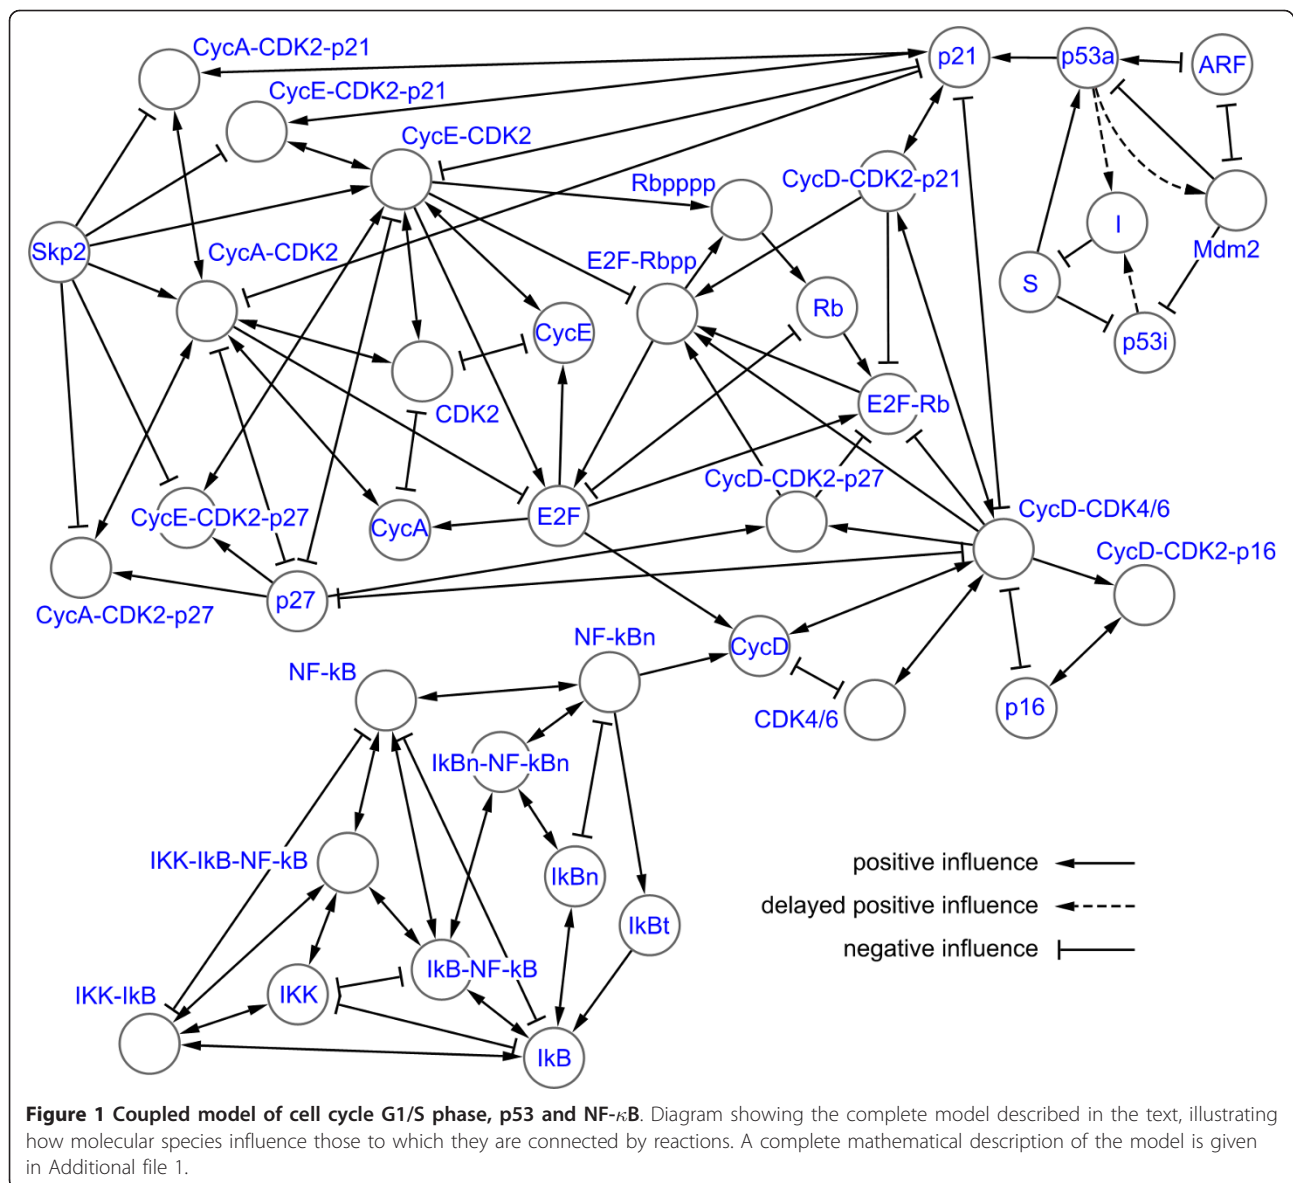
CycA-CDK2-p21

p21

p53a

ARF

CycE-CDK2-p21

CycE-CDK2

Rbpppp

CycD-CDK2-p21

Skp2

CycA-CDK2

E2F-Rbpp

I

Mdm2

S

Rb

p53i

CycE

CDK2

E2F-Rb

CycD-CDK2-p27

CycD-CDK4/6

CycE-CDK2-p27

CycA

E2F

CycD-CDK2-p16

p27

CycA-CDK2-p27

NF-kBn

CycD

NF-kB

CDK4/6

p16

IkBn-NF-kBn

IKK-IkB-NF-kB

IkBn

positive influence

delayed positive influence

IkBt

negative influence

IKK-IkB

IKK

IkB-NF-kB

IkB

**Figure 1 Coupled model of cell cycle G1/S phase, p53 and NF-$\kappa$B**. Diagram showing the complete model described in the text, illustrating how molecular species influence those to which they are connected by reactions. A complete mathematical description of the model is given in Additional file 1.